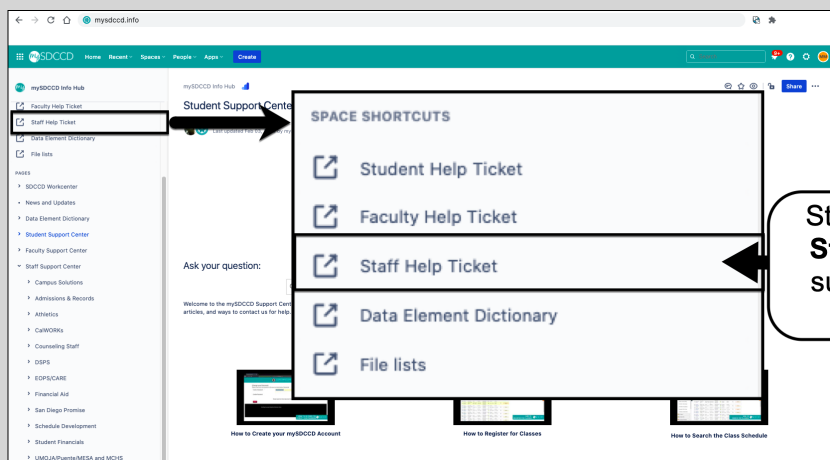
mysdccd.info

mySDCCD Home Recent Spaces People Apps Create

Share

mySDCCD Info Hub

Faculty Help Ticket

Staff Help Ticket

Data Element Dictionary

File lists

PAGES

SDCCD Workcenter

News and Updates

Data Element Dictionary

Student Support Center

Faculty Support Center

Staff Support Center

Campus Solutions

Admissions & Records

Athletics

CalWORKs

Counseling Staff

DSPS

EOPS/CARE

Financial Aid

San Diego Promise

Schedule Development

Student Financials

UMOJA/Puente/MESA and MCHS

mySDCCD Info Hub

Student Support Center

Last updated Feb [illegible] my

Ask your question:

Welcome to the mySDCCD Support Cent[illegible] articles, and ways to contact us for help.

SPACE SHORTCUTS

Student Help Ticket

Faculty Help Ticket

Staff Help Ticket

Data Element Dictionary

File lists

St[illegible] S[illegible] su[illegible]

How to Create your mySDCCD Account

How to Register for Classes

How to Search the Class Schedule